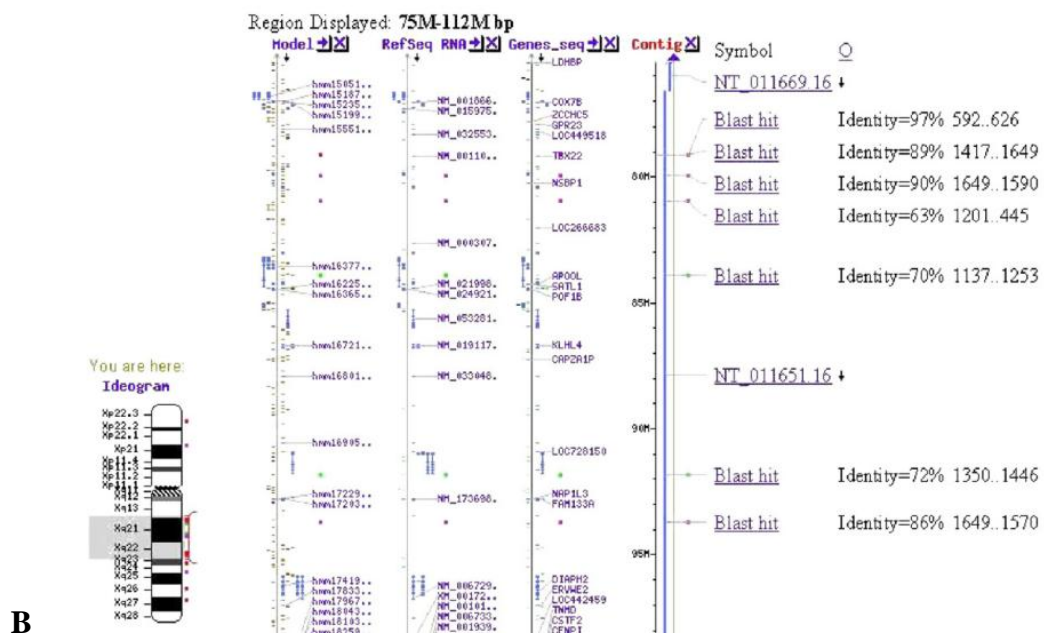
Region Displayed: 75M-112M bp

Model RefSeq RNA Genes_seq Contig

Symbol O

NT_011669.16

Blast hit Identity=97% 592..626
Blast hit Identity=89% 1417..1649
Blast hit Identity=90% 1649..1590
Blast hit Identity=63% 1201..445
Blast hit Identity=70% 1137..1253

NT_011651.16

Blast hit Identity=72% 1350..1446
Blast hit Identity=86% 1649..1570

80M
85M
90M
95M

hmm15851..
hmm15187..
hmm15235..
hmm15199..
hmm15551..
hmm16377..
hmm16225..
hmm16365..
hmm16721..
hmm16801..
hmm16995..
hmm17229..
hmm17293..
hmm17419..
hmm17833..
hmm17967..
hmm18043..
hmm18103..
hmm18259..

NM_001866..
NM_015975..
NM_032553..
NM_00110..
NM_000307..
NM_021998..
NM_024921..
NM_053281..
NM_019117..
NM_033046..
NM_173686..
NM_006729..
XM_00172..
NM_00101..
NM_006733..
NM_001939..

LDHBP
COX7B
ZCCHC5
GPR23
LOC449518
TBX22
NSBP1
LOC266683
APOOL
SATL1
POF1B
KLHL4
CAPZA1P
LOC728150
NAP1L3
FAM133A
DIAPH2
ERVWE2
LOC442459
TNMD
CSTF2
CENPI

You are here:
Ideogram

Xp22.3
Xp22.2
Xp22.1
Xp21
Xp11.4
Xp11.3
Xp11.2
Xp11.1
Xq11
Xq12
Xq13
Xq21
Xq22
Xq23
Xq24
Xq25
Xq26
Xq27
Xq28

B